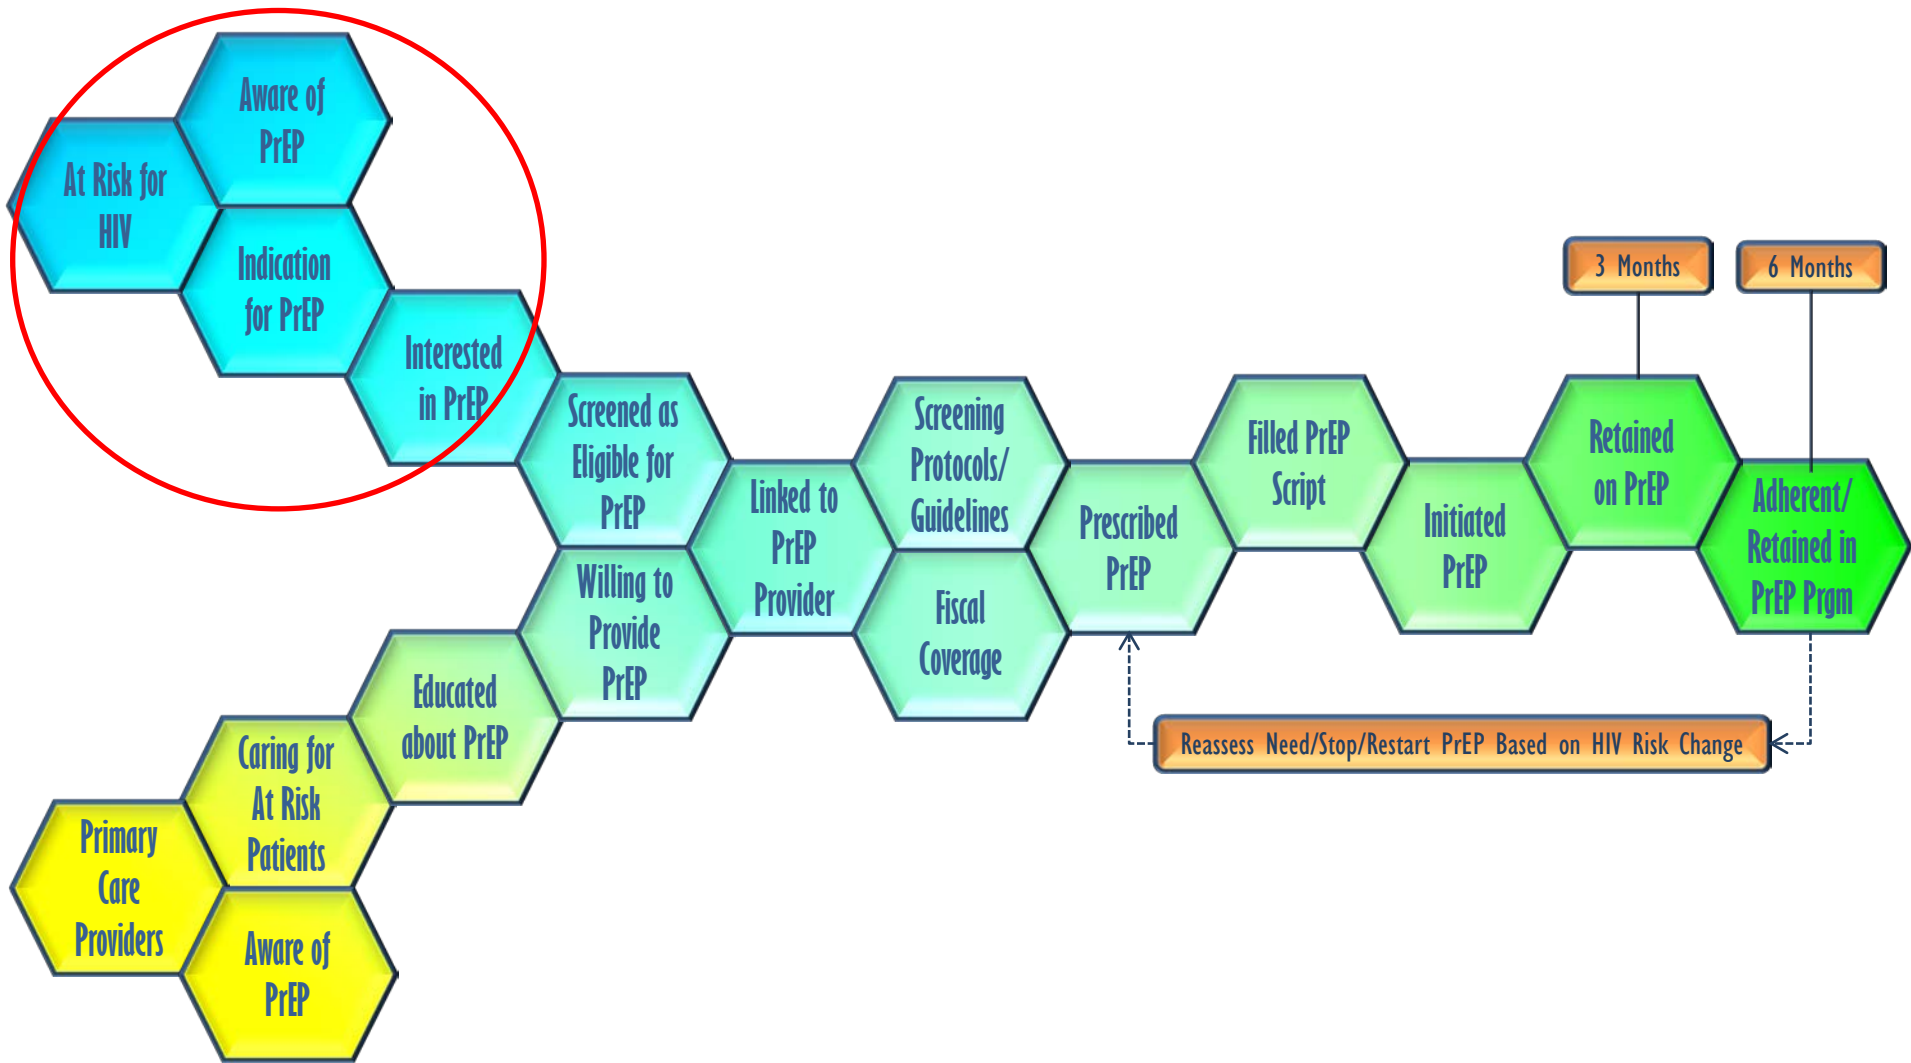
At Risk for HIV

Aware of PrEP

Indication for PrEP

Interested in PrEP

Screened as Eligible for PrEP

Primary Care Providers

Aware of PrEP

Caring for At Risk Patients

Educated about PrEP

Willing to Provide PrEP

Linked to PrEP Provider

Screening Protocols/ Guidelines

Fiscal Coverage

Prescribed PrEP

Filled PrEP Script

Initiated PrEP

3 Months

Retained on PrEP

6 Months

Adherent/ Retained in PrEP Prgm

Reassess Need/Stop/Restart PrEP Based on HIV Risk Change